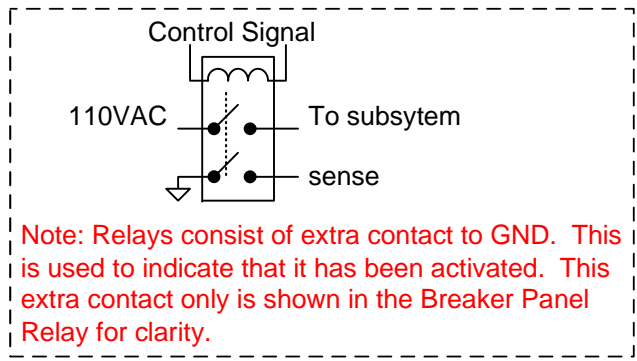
Control Signal

110VAC

To subsytem

sense

Note: Relays consist of extra contact to GND. This is used to indicate that it has been activated. This extra contact only is shown in the Breaker Panel Relay for clarity.